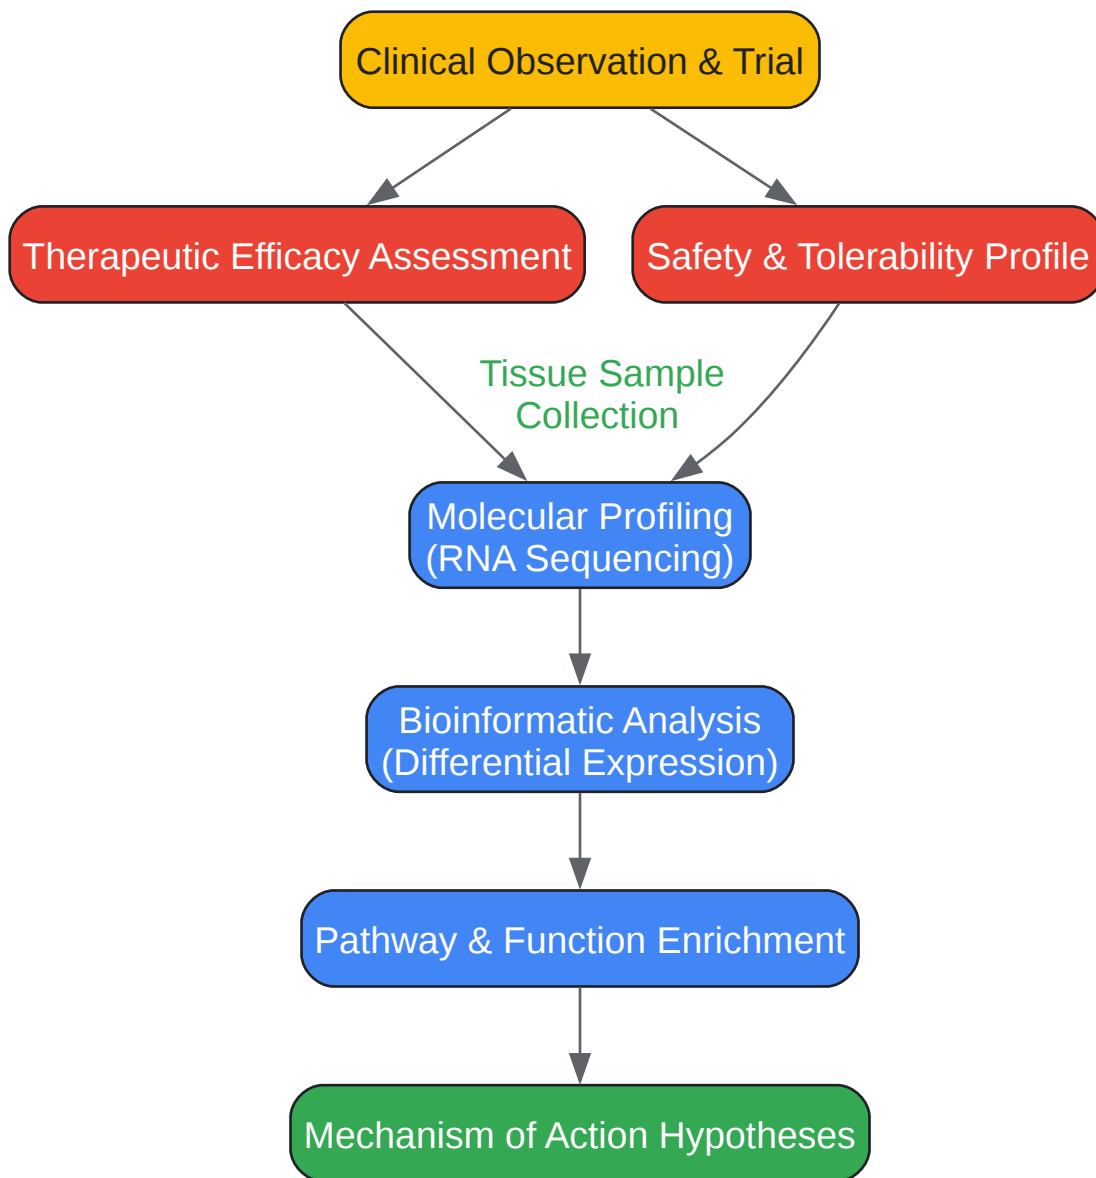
Clinical Observation & Trial

Therapeutic Efficacy Assessment

Safety & Tolerability Profile

Tissue Sample Collection

Molecular Profiling (RNA Sequencing)

Bioinformatic Analysis (Differential Expression)

Pathway & Function Enrichment

Mechanism of Action Hypotheses